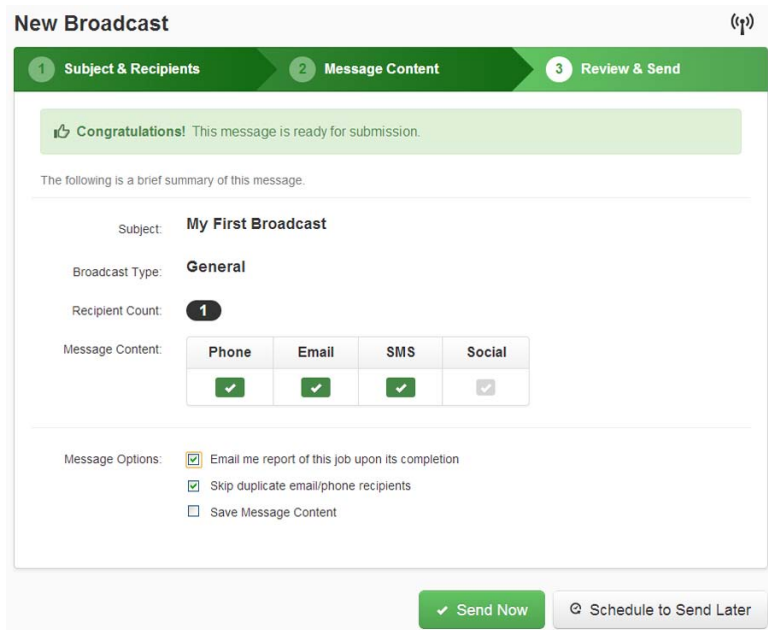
New Broadcast

1 Subject & Recipients
2 Message Content
3 Review & Send

Congratulations! This message is ready for submission.

The following is a brief summary of this message.

Subject: My First Broadcast

Broadcast Type: General

Recipient Count: 1

Message Content:

| Phone | Email | SMS | Social |
|---|---|---|---|
| ✔ | ✔ | ✔ | ✔ |

Message Options: Email me report of this job upon its completion

Skip duplicate email/phone recipients

Save Message Content

✔ Send Now

Schedule to Send Later